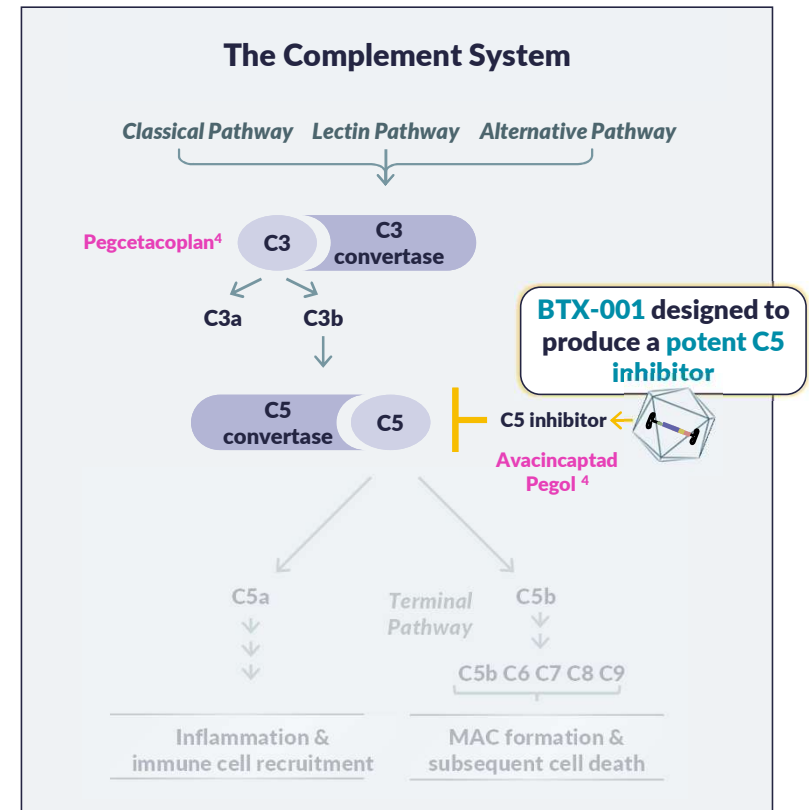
The Complement System

Classical Pathway Lectin Pathway Alternative Pathway

Pegcetacoplan$^4$ C3 C3 convertase

C3a C3b

BTX-001 designed to produce a potent C5 inhibitor

C5 convertase C5

C5 inhibitor

Avacincaptad Pegol $^4$

C5a

Terminal Pathway

C5b

C5b C6 C7 C8 C9

Inflammation & immune cell recruitment

MAC formation & subsequent cell death